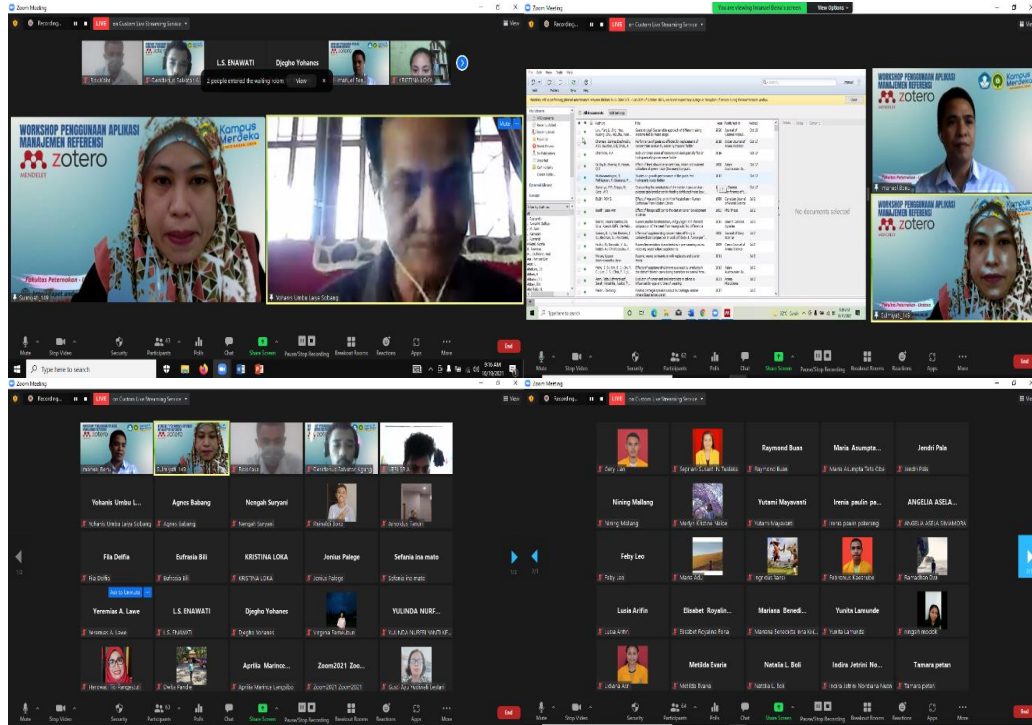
Zoom Meeting

Recording... LIVE on Custom Live Streaming Service

L.S. ENAWATI
Djegho Yohanes
2 people entered the waiting room View

WORKSHOP PENGGUNAAN APLIKASI MANAJEMEN REFERENSI
Kampus Merdeka
zotero
MENDELEY
Fakultas Peternakan
Yohanis Umbu Laiya Sobang

Mute Stop Video Security Participants Polls Chat Share Screen Pause/Stop Recording Breakout Rooms Reactions Apps More End

Type here to search

Zoom Meeting
You are viewing Imanuel Benu's screen View Options

WORKSHOP PENGGUNAAN APLIKASI MANAJEMEN REFERENSI
Kampus Merdeka
zotero
No documents selected

Type here to search

Zoom Meeting
Recording... LIVE on Custom Live Streaming Service

Yohanis Umbu L...
Agnes Babang
Nengah Suryani
Fila Delfia
Eufrasia Bili
KRISTINA LOKA
Jonius Palege
Sefania ina mato
Ask to Unmute
Yeremias A. Lawe
L.S. ENAWATI
Djegho Yohanes
YULINDA NURF...
Aprilia Marinco...
Zoom2021 Zoo...

Mute Stop Video Security Participants Polls Chat Share Screen Pause/Stop Recording Breakout Rooms Reactions Apps More End

Zoom Meeting
Recording... LIVE on Custom Live Streaming Service

Raymond Buan
Maria Asumpta...
Jendri Pala
Nining Mallang
Yutami Mayawati
Irenia paulin pa...
ANGELIA ASELA...
Feby Leo
Lusia Arifin
Elisabet Royalin...
Mariana Benedi...
Yunita Lamunde
Metilda Evaria
Natalia L. Boli
Indira Jetrini No...
Tamara petan

Mute Stop Video Security Participants Polls Chat Share Screen Pause/Stop Recording Breakout Rooms Reactions Apps More End